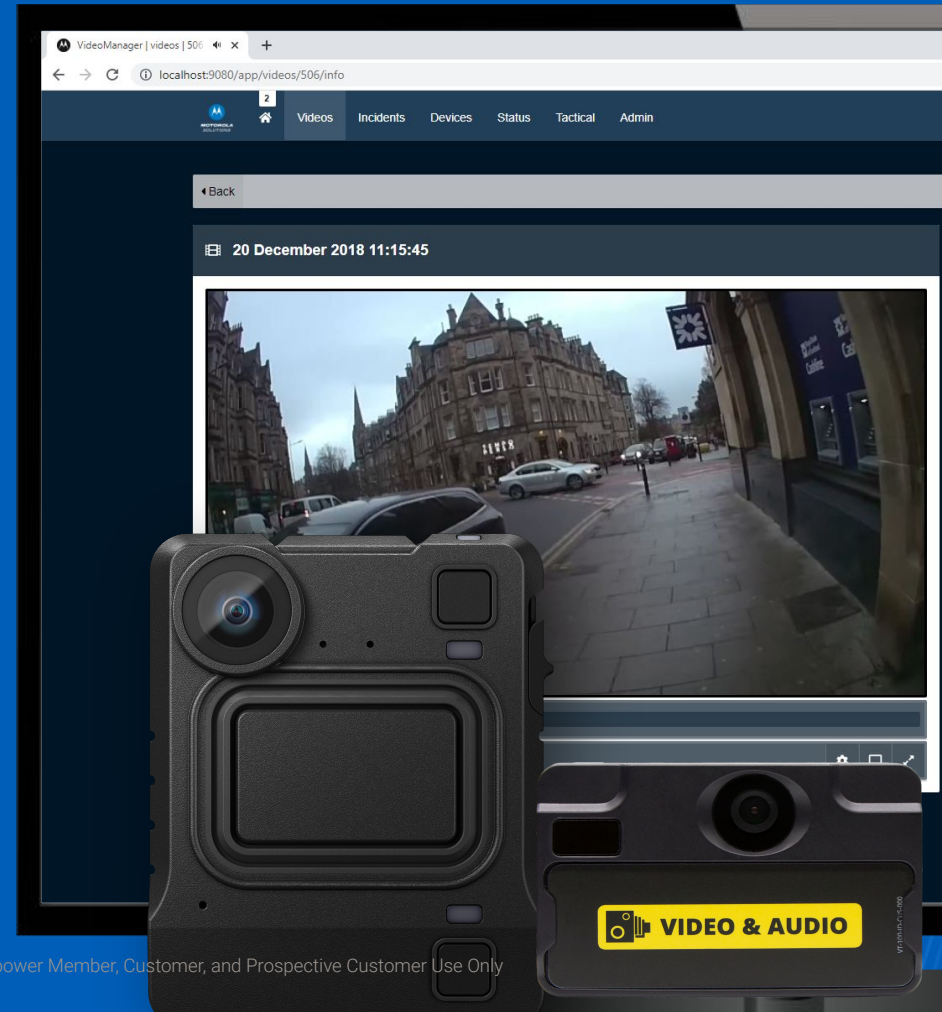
VideoManager | videos | 506 ×
+
localhost:9080/app/videos/506/info

MOTOROLA SOLUTIONS
2
Videos
Incidents
Devices
Status
Tactical
Admin

Back

20 December 2018 11:15:45

VIDEO & AUDIO

power Member, Customer, and Prospective Customer Use Only